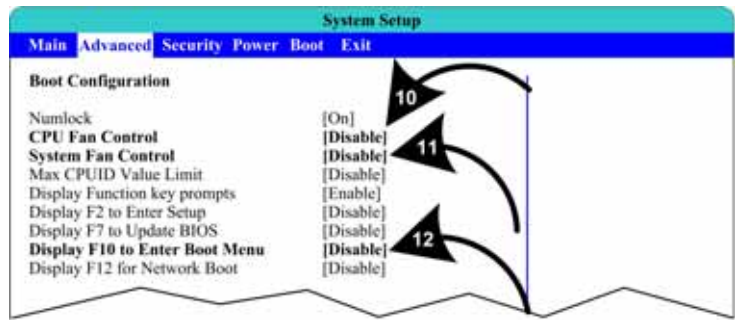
System Setup

Main Advanced Security Power Boot Exit

Boot Configuration

| | |
|---|---|
| Numlock | [On] |
| CPU Fan Control | [Disable] |
| System Fan Control | [Disable] |
| Max CPUID Value Limit | [Disable] |
| Display Function key prompts | [Enable] |
| Display F2 to Enter Setup | [Disable] |
| Display F7 to Update BIOS | [Disable] |
| Display F10 to Enter Boot Menu | [Disable] |
| Display F12 for Network Boot | [Disable] |

10

11

12